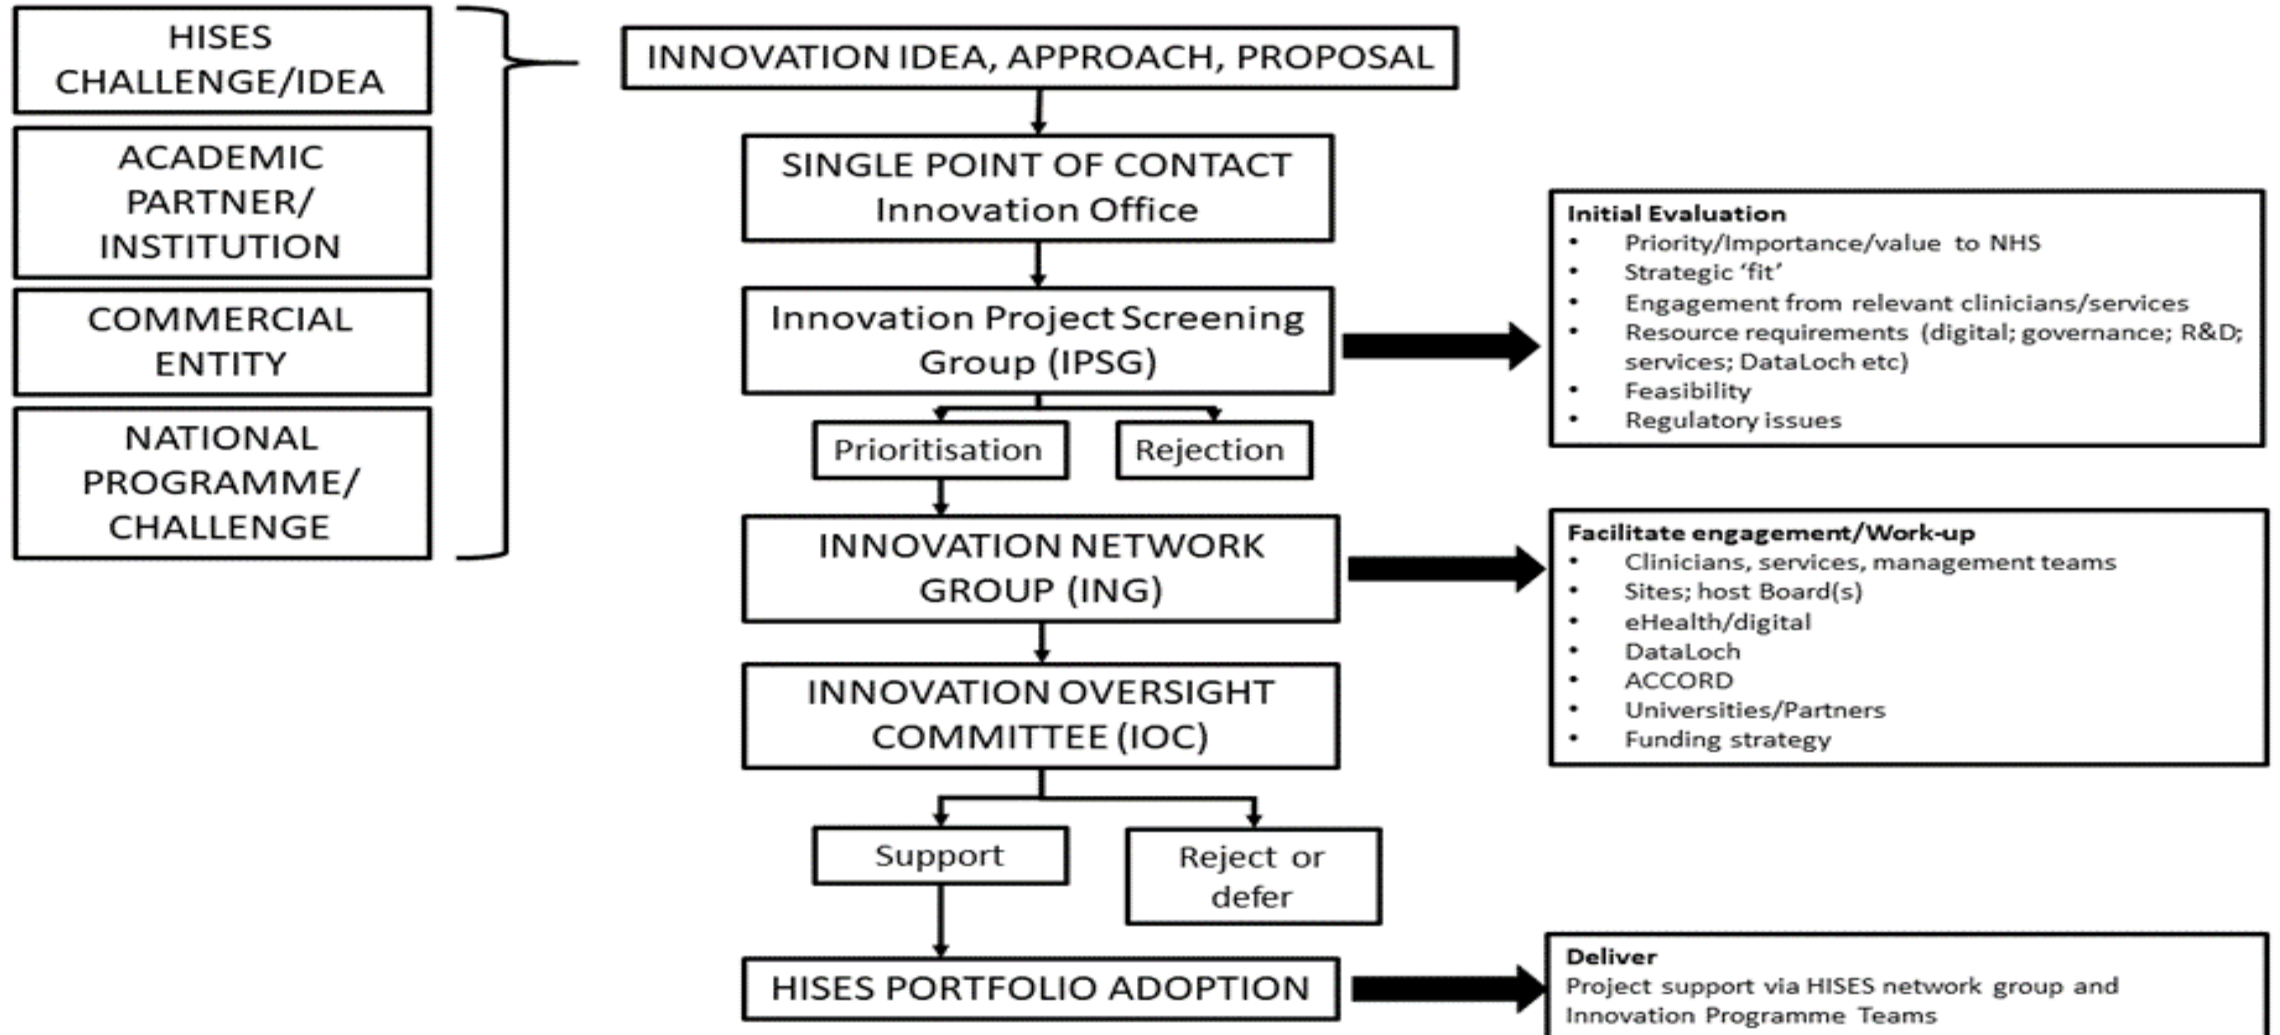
HISES CHALLENGE/IDEA

ACADEMIC PARTNER/ INSTITUTION

COMMERCIAL ENTITY

NATIONAL PROGRAMME/ CHALLENGE

INNOVATION IDEA, APPROACH, PROPOSAL

SINGLE POINT OF CONTACT Innovation Office

Innovation Project Screening Group (IPSG)

Prioritisation

Rejection

INNOVATION NETWORK GROUP (ING)

INNOVATION OVERSIGHT COMMITTEE (IOC)

Support

Reject or defer

HISES PORTFOLIO ADOPTION

Initial Evaluation
- Priority/Importance/value to NHS
- Strategic 'fit'
- Engagement from relevant clinicians/services
- Resource requirements (digital; governance; R&D; services; DataLoch etc)
- Feasibility
- Regulatory issues

Facilitate engagement/Work-up
- Clinicians, services, management teams
- Sites; host Board(s)
- eHealth/digital
- DataLoch
- ACCORD
- Universities/Partners
- Funding strategy

Deliver
Project support via HISES network group and Innovation Programme Teams